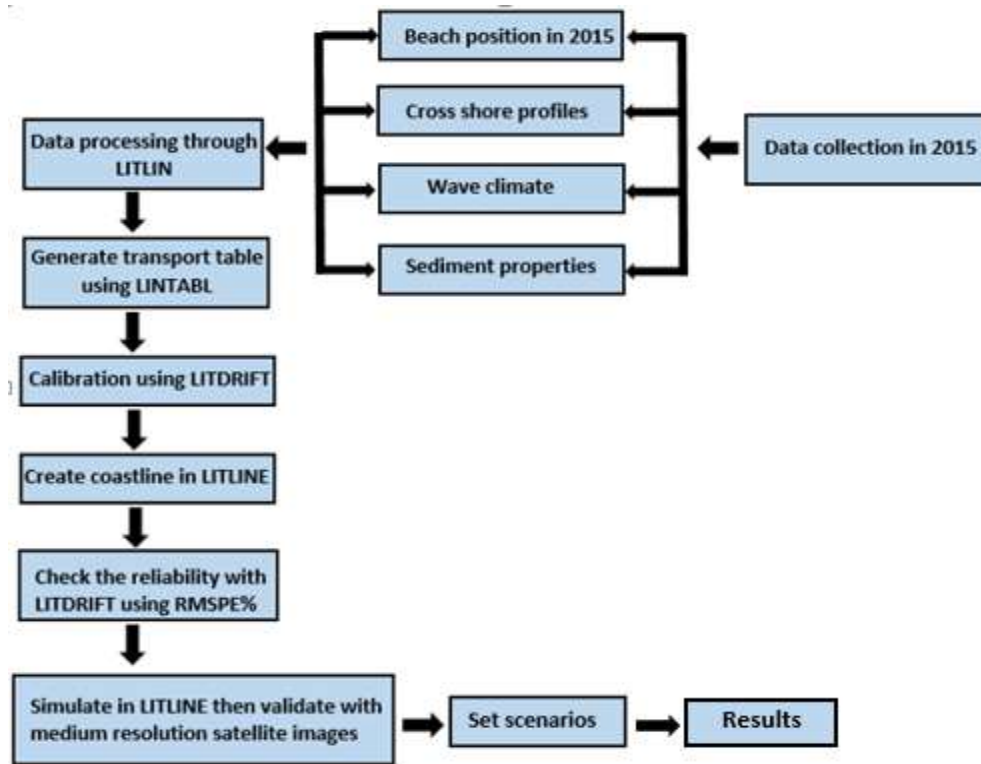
Beach position in 2015

Cross shore profiles

Wave climate

Sediment properties

Data collection in 2015

Data processing through LITLIN

Generate transport table using LINTABL

Calibration using LITDRIFT

Create coastline in LITLINE

Check the reliability with LITDRIFT using RMSPE%

Simulate in LITLINE then validate with medium resolution satellite images

Set scenarios

Results